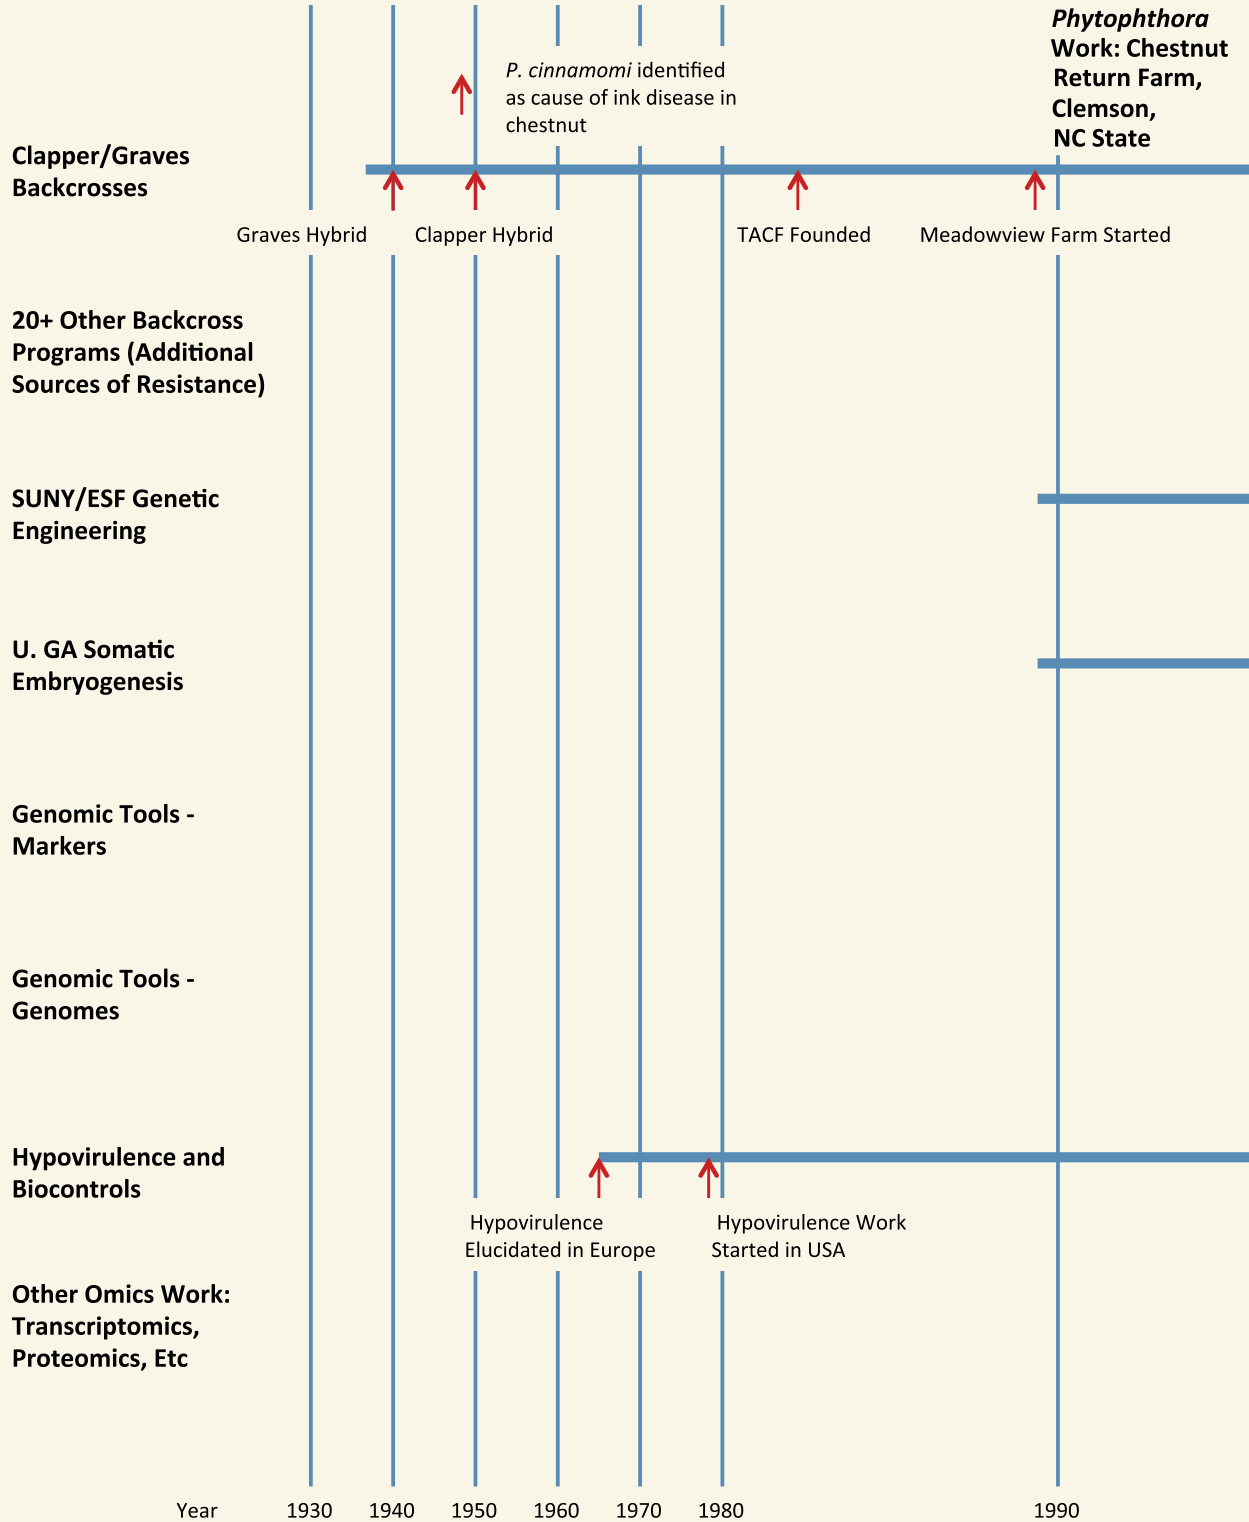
*Phytophthora* Work: Chestnut Return Farm, Clemson, NC State

*P. cinnamomi* identified as cause of ink disease in chestnut

Clapper/Graves Backcrosses

Graves Hybrid

Clapper Hybrid

TACF Founded

Meadowview Farm Started

20+ Other Backcross Programs (Additional Sources of Resistance)

SUNY/ESF Genetic Engineering

U. GA Somatic Embryogenesis

Genomic Tools - Markers

Genomic Tools - Genomes

Hypovirulence and Biocontrols

Hypovirulence Elucidated in Europe

Hypovirulence Work Started in USA

Other Omics Work: Transcriptomics, Proteomics, Etc

Year 1930 1940 1950 1960 1970 1980 1990